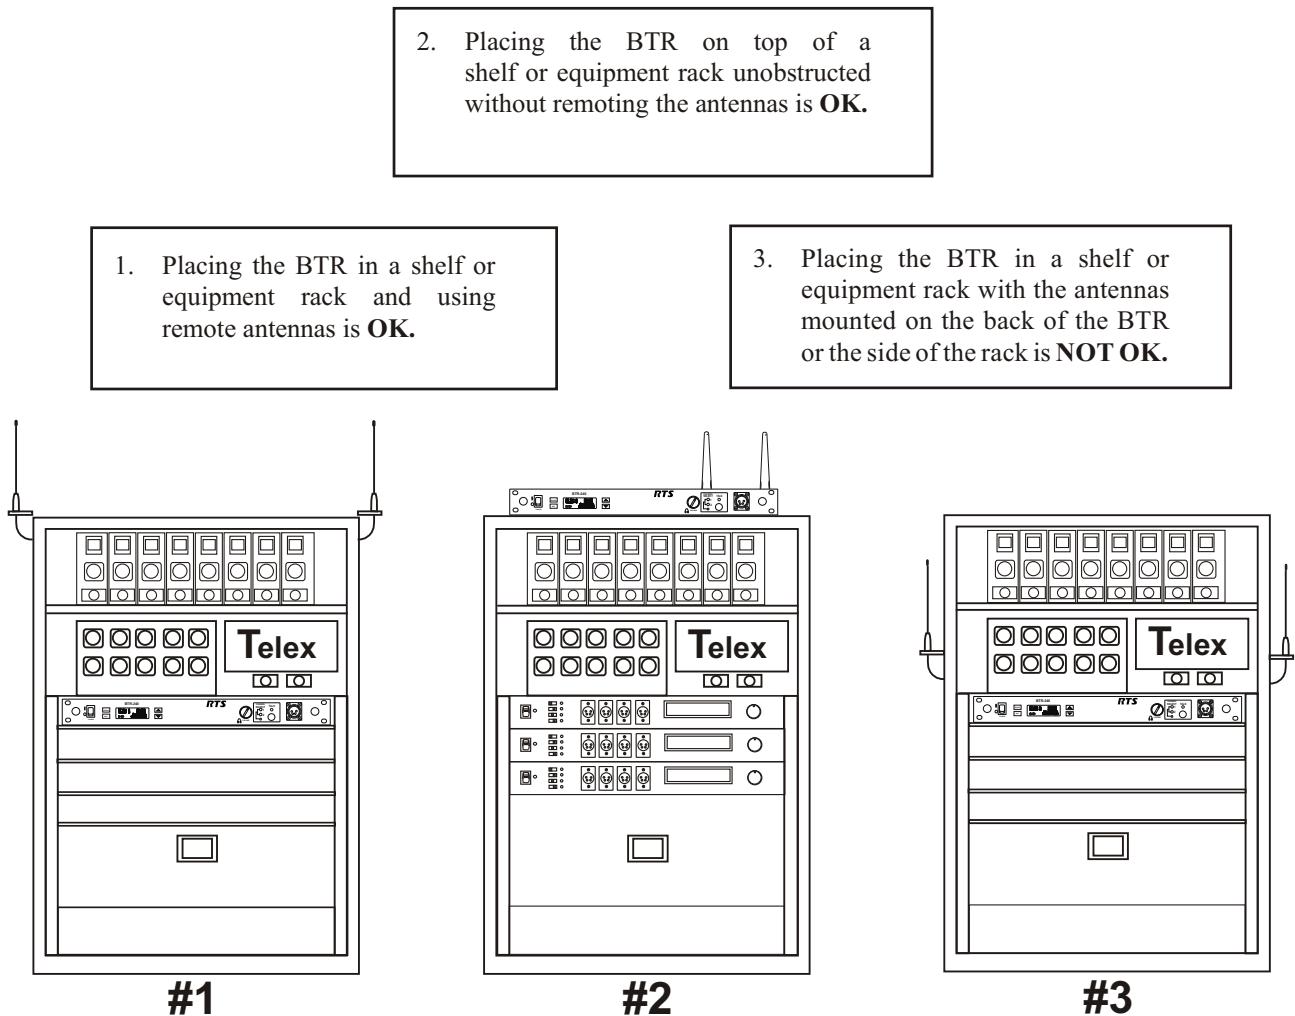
2. Placing the BTR on top of a shelf or equipment rack unobstructed without remoting the antennas is **OK.**

1. Placing the BTR in a shelf or equipment rack and using remote antennas is **OK.**

3. Placing the BTR in a shelf or equipment rack with the antennas mounted on the back of the BTR or the side of the rack is **NOT OK.**

Telex

RTS

RTS

Telex

Telex

RTS

#1

#2

#3